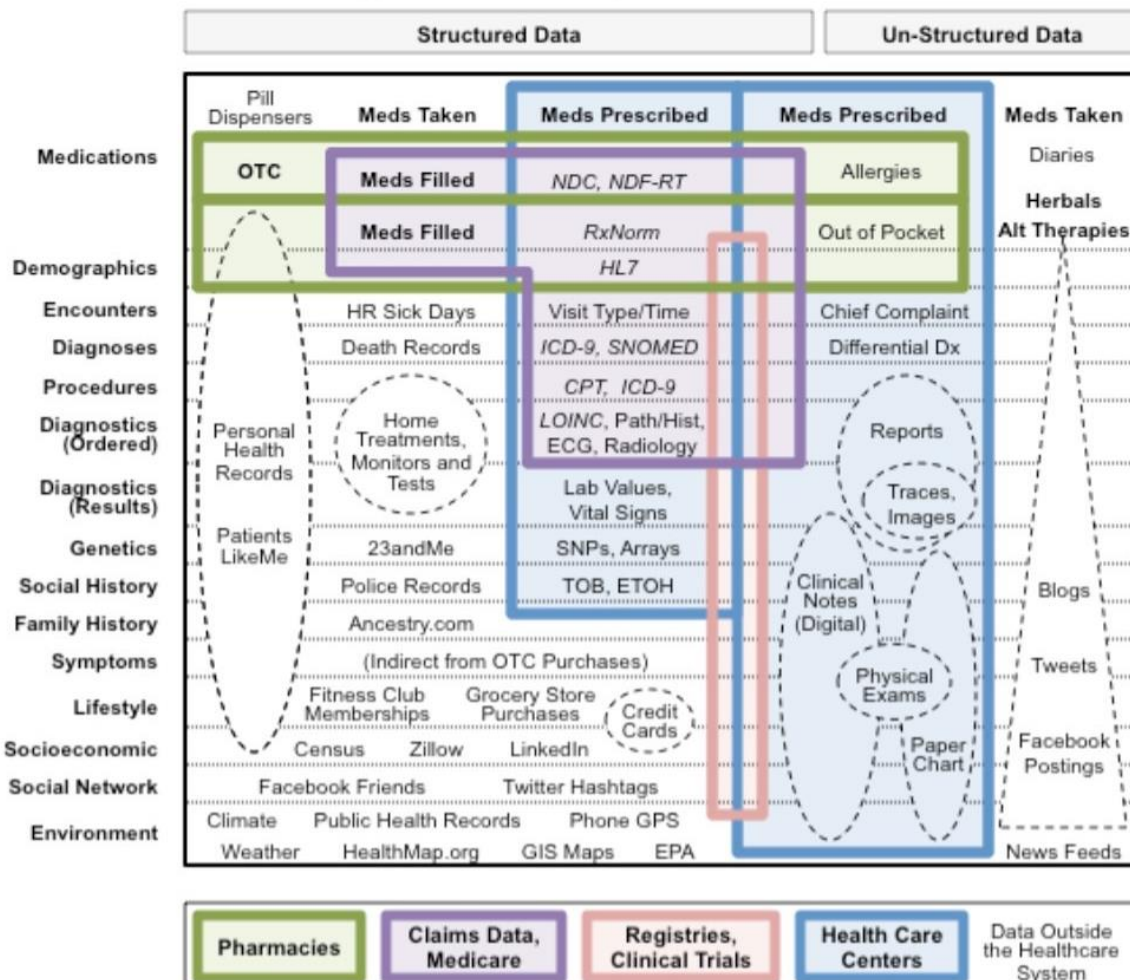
Structured Data | Un-Structured Data

| | | | | | |
|---|---|---|---|---|---|
| | Pill Dispensers | Meds Taken | Meds Prescribed | Meds Prescribed | Meds Taken |
| Medications | OTC | Meds Filled | NDC, NDF-RT | Allergies | Diaries |
| | | Meds Filled | RxNorm | Out of Pocket | Herbals Alt Therapies |
| Demographics | | | HL7 | | |
| Encounters | | HR Sick Days | Visit Type/Time | Chief Complaint | |
| Diagnoses | | Death Records | ICD-9, SNOMED | Differential Dx | |
| Procedures | | | CPT, ICD-9 | | |
| Diagnostics (Ordered) | Personal Health Records | Home Treatments, Monitors and Tests | LOINC, Path/Hist, ECG, Radiology | Reports | |
| Diagnostics (Results) | | | Lab Values, Vital Signs | Traces, Images | |
| Genetics | Patients LikeMe | 23andMe | SNPs, Arrays | | |
| Social History | | Police Records | TOB, ETOH | Clinical Notes (Digital) | Blogs |
| Family History | | Ancestry.com | | | |
| Symptoms | | (Indirect from OTC Purchases) | | Physical Exams | Tweets |
| Lifestyle | | Fitness Club Memberships | Grocery Store Purchases | Credit Cards | |
| Socioeconomic | | Census | Zillow | LinkedIn | Paper Chart | Facebook Postings |
| Social Network | | Facebook Friends | Twitter Hashtags | | |
| Environment | Climate | Public Health Records | Phone GPS | | |
| | Weather | HealthMap.org | GIS Maps | EPA | News Feeds |

Pharmacies | Claims Data, Medicare | Registries, Clinical Trials | Health Care Centers | Data Outside the Healthcare System